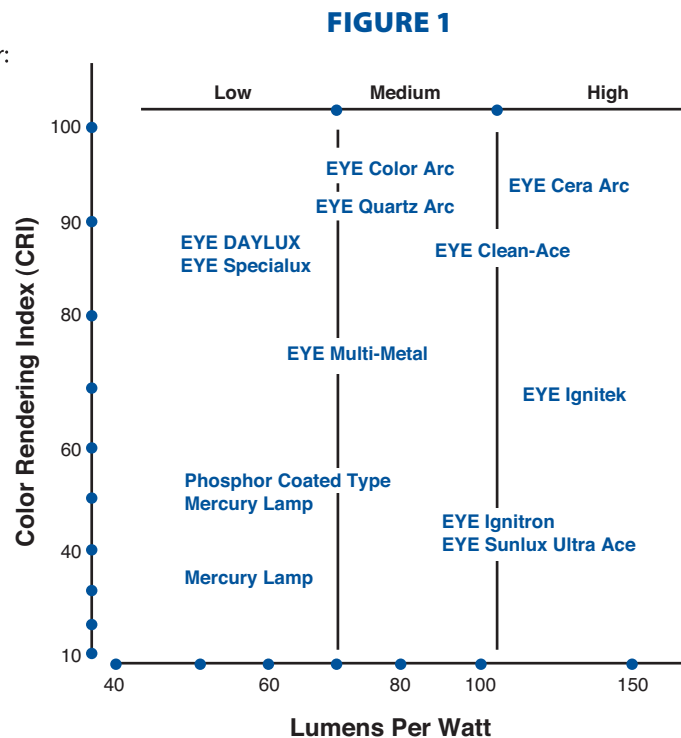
r:

FIGURE 1

Low
Medium
High

100
90
80
60
40
10

Color Rendering Index (CRI)

EYE Color Arc
EYE Quartz Arc
EYE Cera Arc
EYE DAYLUX
EYE Specialux
EYE Clean-Ace
EYE Multi-Metal
EYE Ignitek
Phosphor Coated Type
Mercury Lamp
EYE Ignitron
EYE Sunlux Ultra Ace
Mercury Lamp

40
60
80
100
150

Lumens Per Watt